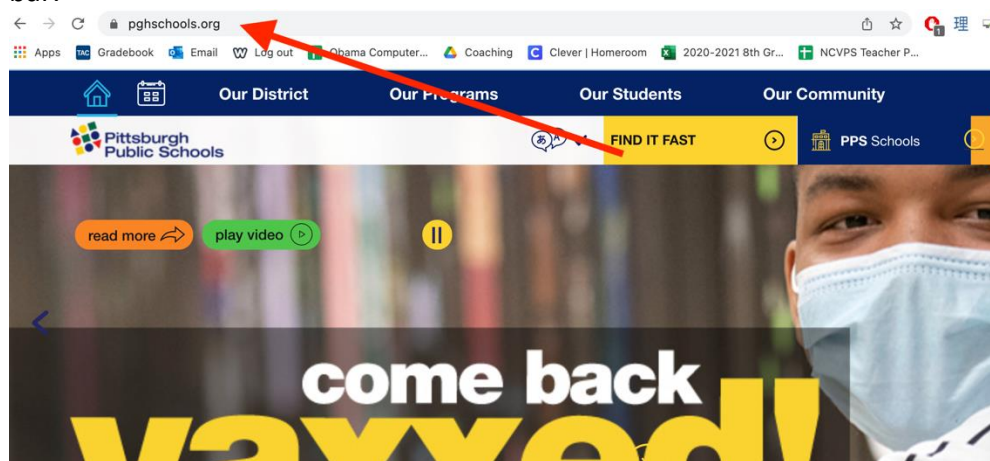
pghschools.org

Apps Gradebook Email Log out Obama Computer... Coaching Clever | Homeroom 2020-2021 8th Gr... NCVPS Teacher P...

Our District Our Programs Our Students Our Community

Pittsburgh Public Schools

FIND IT FAST

PPS Schools

read more

play video

come back

vaxxed!